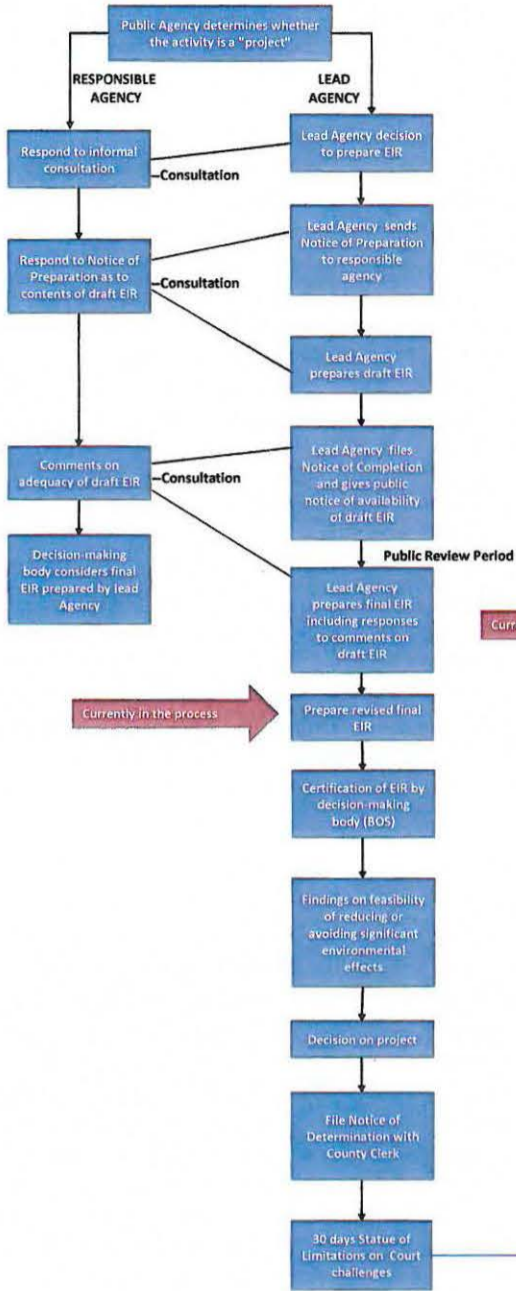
Public Agency determines whether the activity is a "project"

RESPONSIBLE AGENCY

LEAD AGENCY

Respond to informal consultation

Consultation

Lead Agency decision to prepare EIR

Respond to Notice of Preparation as to contents of draft EIR

Consultation

Lead Agency sends Notice of Preparation to responsible agency

Lead Agency prepares draft EIR

Comments on adequacy of draft EIR

Consultation

Lead Agency files Notice of Completion and gives public notice of availability of draft EIR

Public Review Period

Decision-making body considers final EIR prepared by lead Agency

Lead Agency prepares final EIR including responses to comments on draft EIR

Curr

Currently in the process

Prepare revised final EIR

Certification of EIR by decision-making body (BOS)

Findings on feasibility of reducing or avoiding significant environmental effects

Decision on project

File Notice of Determination with County Clerk

30 days Statue of Limitations on Court challenges